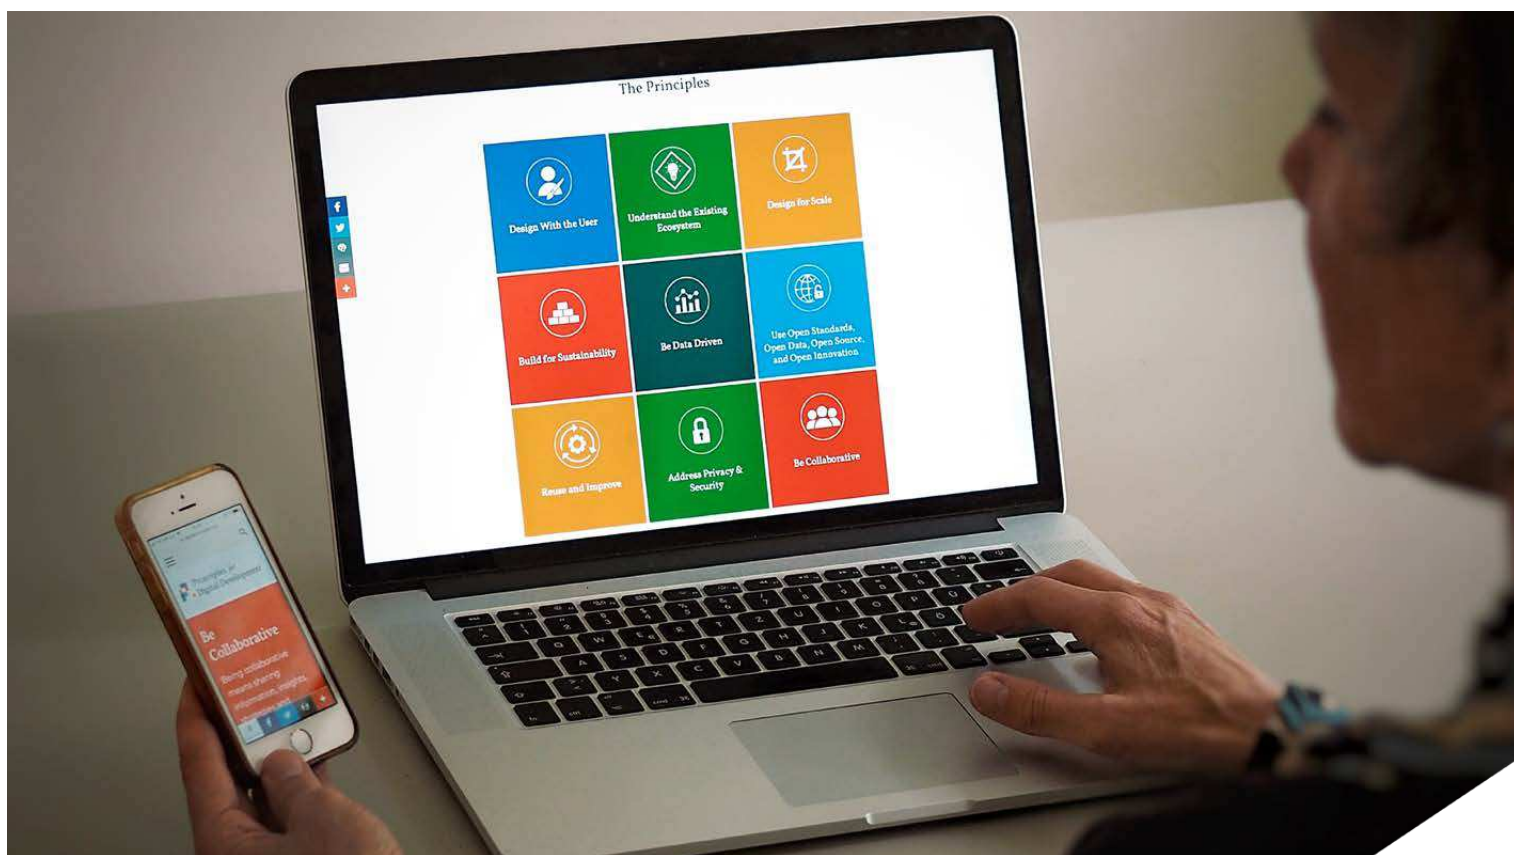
The Principles

Design With the User

Understand the Existing Ecosystem

Design for Scale

Build for Sustainability

Be Data Driven

Use Open Standards, Open Data, Open Source, and Open Innovation

Reuse and Improve

Address Privacy & Security

Be Collaborative

Principles for Digital Development

Be Collaborative

Being collaborative means sharing information, insights, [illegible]